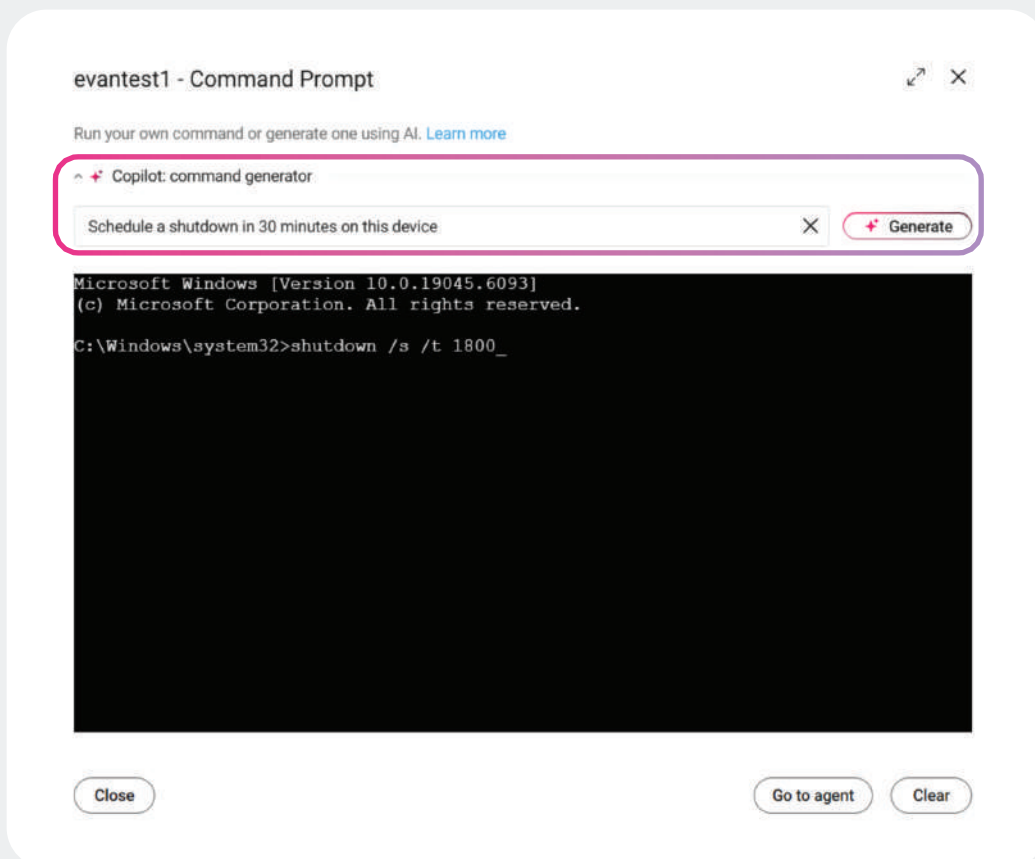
evantest1 - Command Prompt

Run your own command or generate one using AI. Learn more

Copilot: command generator

Schedule a shutdown in 30 minutes on this device

Generate

Microsoft Windows [Version 10.0.19045.6093]
(c) Microsoft Corporation. All rights reserved.

C:\Windows\system32>shutdown /s /t 1800_

Close

Go to agent

Clear